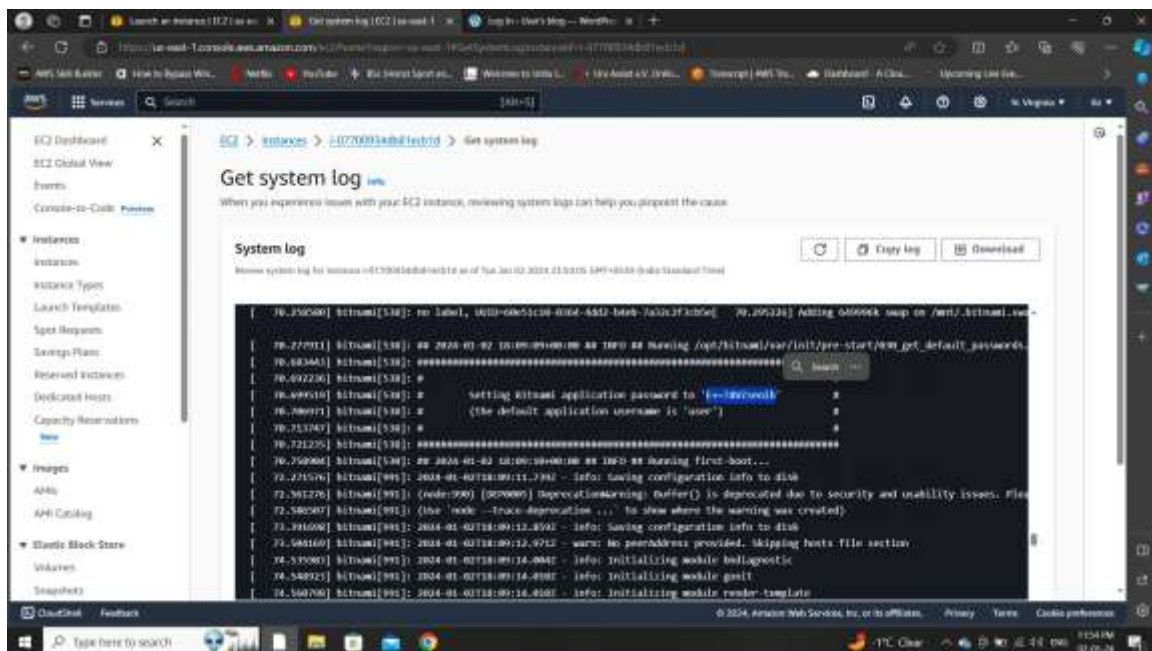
Launch an instance | EC2 | us-east-1 × | Get system log | EC2 | us-east-1 × | Log In ‹ User's blog — WordPress × | +

https://us-east-1.console.aws.amazon.com/ec2/home?region=us-east-1#GetSystemLog:instanceId=i-077000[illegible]

AWS Skill Builder | How to Bypass Win... | Netflix | YouTube | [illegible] | Welcome to Unix L... | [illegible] | Transcript | AWS Tra... | Dashboard - A Clou... | Upcoming Live Eve...

aws | Services | Search | [Alt+S] | N. Virginia ▾ | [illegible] ▾

EC2 Dashboard ×
EC2 Global View
Events
Console-to-Code Preview

▼ Instances
Instances
Instance Types
Launch Templates
Spot Requests
Savings Plans
Reserved Instances
Dedicated Hosts
Capacity Reservations New

▼ Images
AMIs
AMI Catalog

▼ Elastic Block Store
Volumes
Snapshots

EC2 > Instances > i-077000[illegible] > Get system log

Get system log Info

When you experience issues with your EC2 instance, reviewing system logs can help you pinpoint the cause.

System log

Review system log for instance i-077000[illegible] as of Tue Jan 02 2024 23:53:55 GMT+0530 (India Standard Time)

Copy log | Download

[ 70.258500] bitnami[538]: no label, UUID=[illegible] 70.295226] Adding 649996k swap on /mnt/.bitnami.sw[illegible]
[ 70.277911] bitnami[538]: ## 2024-01-02 18:09:09+00:00 ## INFO ## Running /opt/bitnami/var/init/pre-start/090_get_default_passwords.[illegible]
[ 70.683445] bitnami[538]: ###########################################################################
[ 70.692236] bitnami[538]: #
[ 70.699519] bitnami[538]: # Setting Bitnami application password to '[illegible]' #
[ 70.706971] bitnami[538]: # (the default application username is 'user') #
[ 70.713747] bitnami[538]: #
[ 70.721235] bitnami[538]: ###########################################################################
[ 70.750904] bitnami[538]: ## 2024-01-02 18:09:10+00:00 ## INFO ## Running first-boot...
[ 72.271576] bitnami[991]: 2024-01-02T18:09:11.739Z - info: Saving configuration info to disk
[ 72.561276] bitnami[991]: (node:990) [DEP0005] DeprecationWarning: Buffer() is deprecated due to security and usability issues. Plea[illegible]
[ 72.586507] bitnami[991]: (Use `node --trace-deprecation ...` to show where the warning was created)
[ 73.391698] bitnami[991]: 2024-01-02T18:09:12.859Z - info: Saving configuration info to disk
[ 73.509169] bitnami[991]: 2024-01-02T18:09:12.971Z - warn: No peerAddress provided. Skipping hosts file section
[ 74.535003] bitnami[991]: 2024-01-02T18:09:14.004Z - info: Initializing module bndiagnostic
[ 74.548321] bitnami[991]: 2024-01-02T18:09:14.010Z - info: Initializing module gonit
[ 74.560700] bitnami[991]: 2024-01-02T18:09:14.018Z - info: Initializing module render-template

Search

CloudShell | Feedback | © 2024, Amazon Web Services, Inc. or its affiliates. | Privacy | Terms | Cookie preferences

Type here to search | 17°C Clear | ENG | 11:54 PM 02-01-24